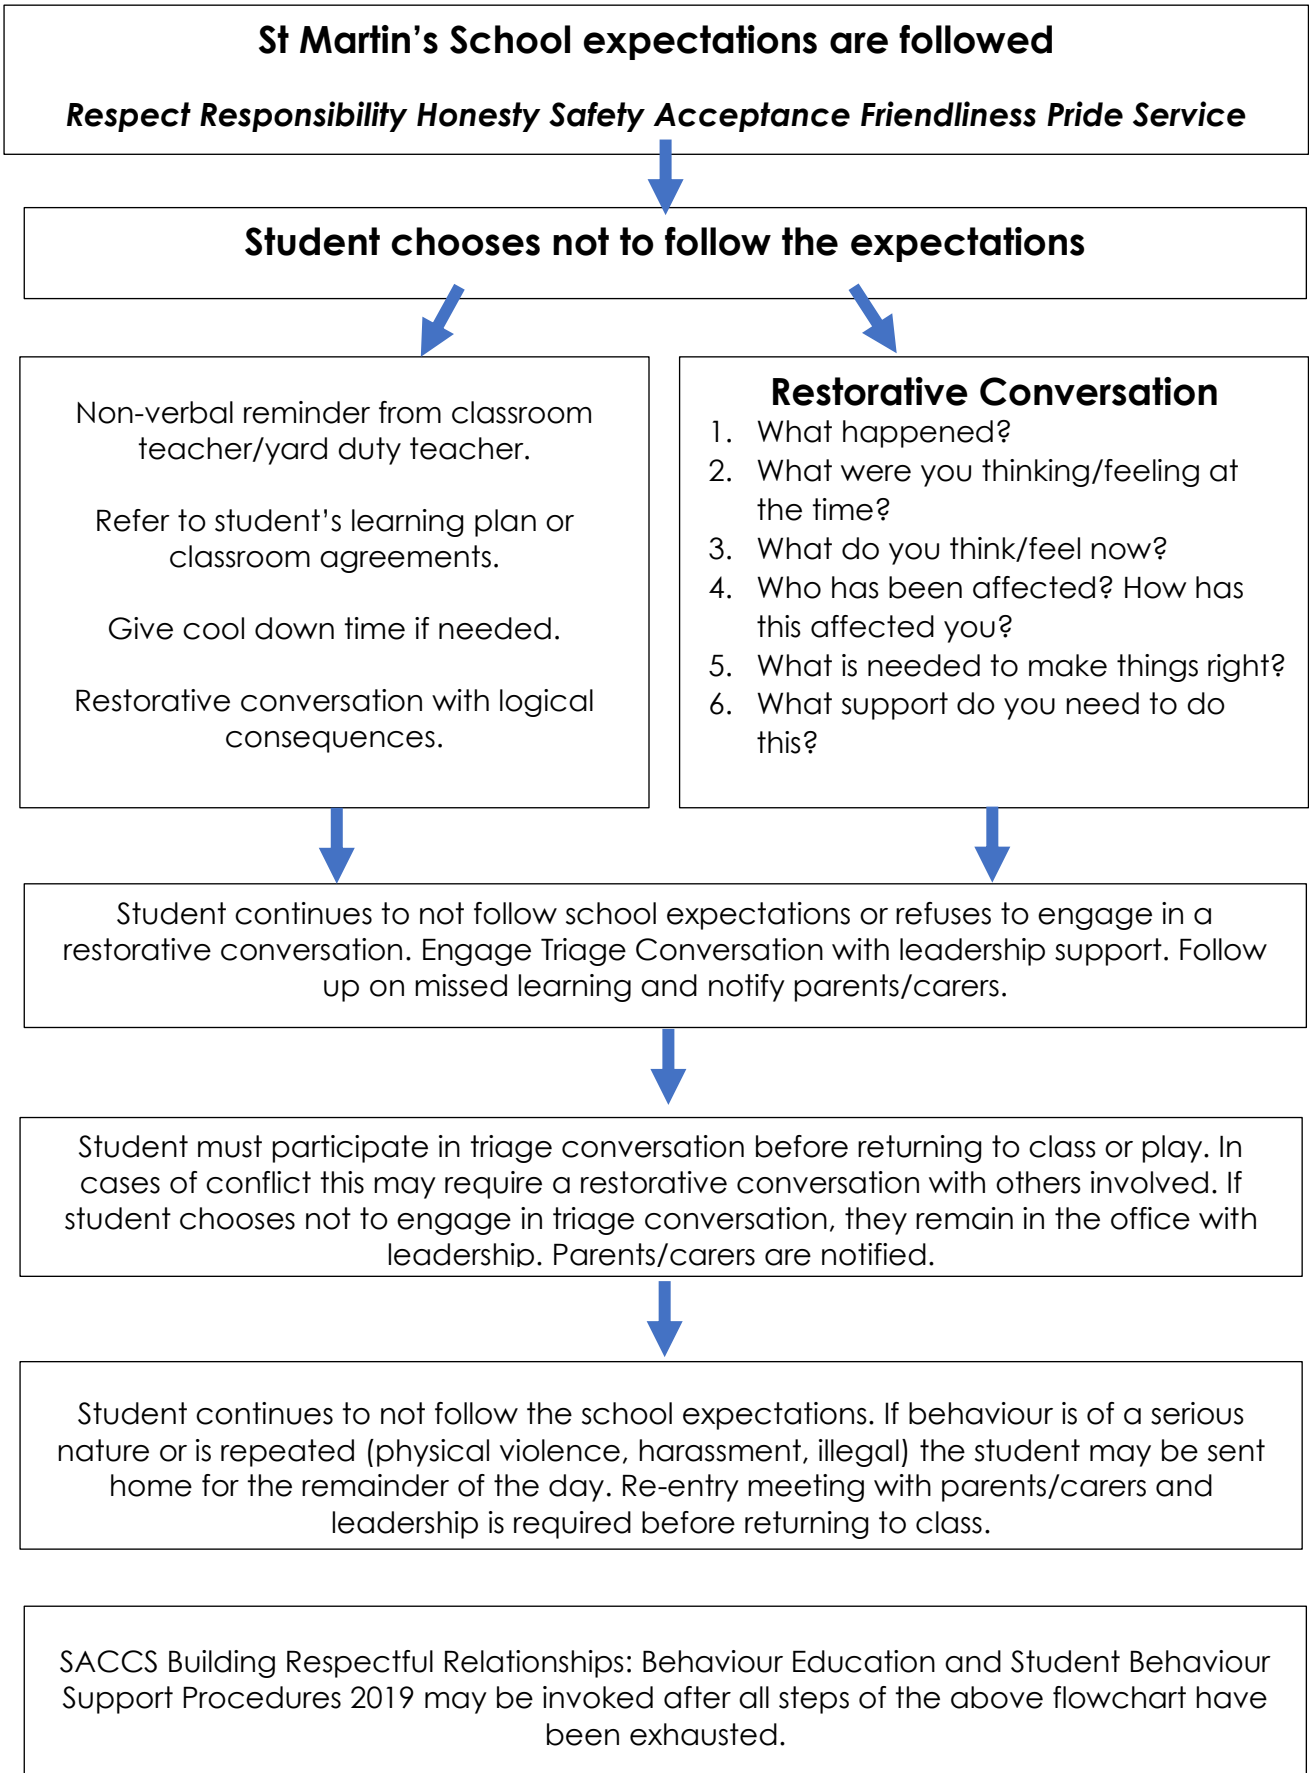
St Martin's School expectations are followed

*Respect Responsibility Honesty Safety Acceptance Friendliness Pride Service*

Student chooses not to follow the expectations

Non-verbal reminder from classroom teacher/yard duty teacher.

Refer to student's learning plan or classroom agreements.

Give cool down time if needed.

Restorative conversation with logical consequences.

Restorative Conversation
1. What happened?
2. What were you thinking/feeling at the time?
3. What do you think/feel now?
4. Who has been affected? How has this affected you?
5. What is needed to make things right?
6. What support do you need to do this?

Student continues to not follow school expectations or refuses to engage in a restorative conversation. Engage Triage Conversation with leadership support. Follow up on missed learning and notify parents/carers.

Student must participate in triage conversation before returning to class or play. In cases of conflict this may require a restorative conversation with others involved. If student chooses not to engage in triage conversation, they remain in the office with leadership. Parents/carers are notified.

Student continues to not follow the school expectations. If behaviour is of a serious nature or is repeated (physical violence, harassment, illegal) the student may be sent home for the remainder of the day. Re-entry meeting with parents/carers and leadership is required before returning to class.

SACCS Building Respectful Relationships: Behaviour Education and Student Behaviour Support Procedures 2019 may be invoked after all steps of the above flowchart have been exhausted.